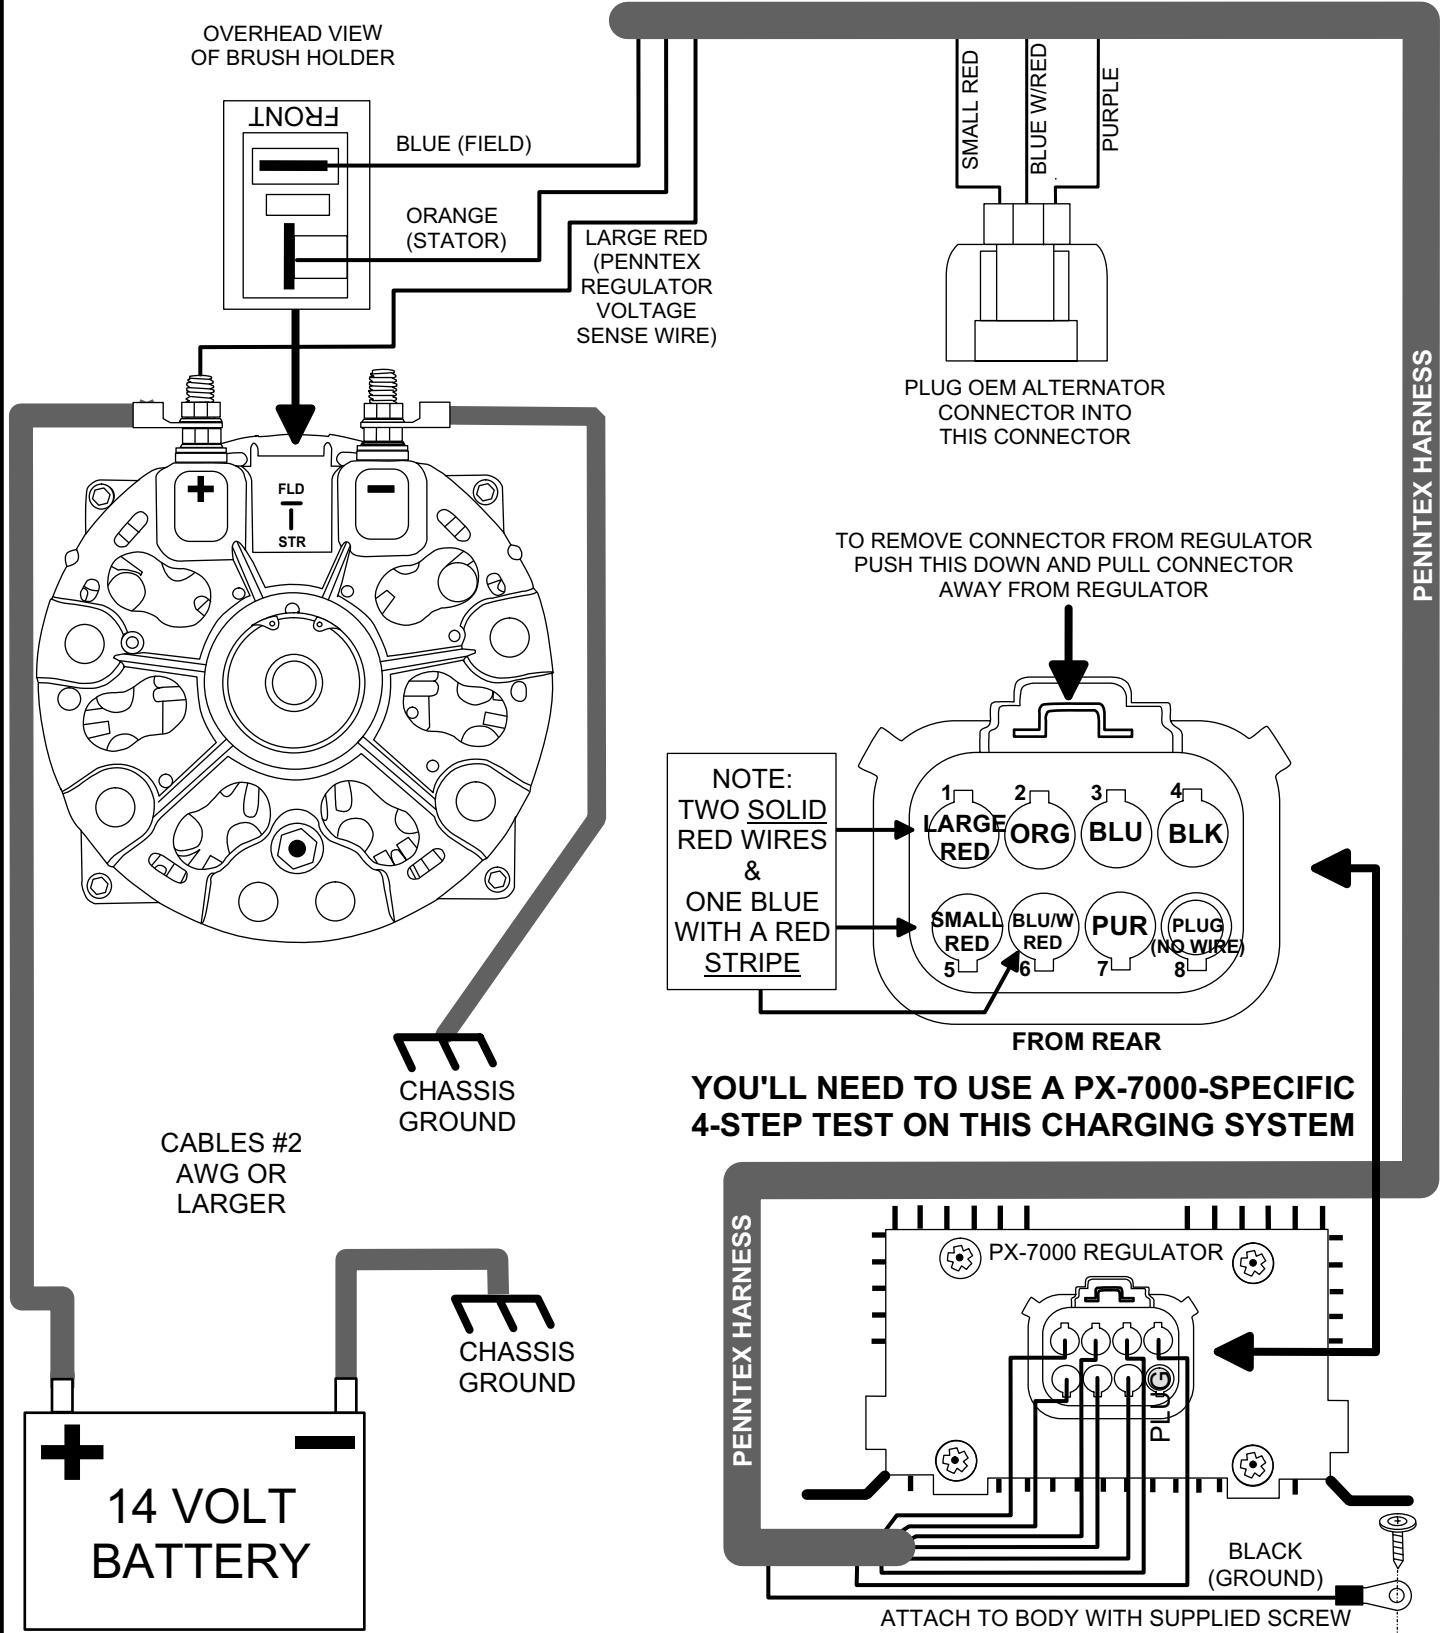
OVERHEAD VIEW
OF BRUSH HOLDER

FRONT

BLUE (FIELD)

ORANGE
(STATOR)

LARGE RED
(PENNTEX
REGULATOR
VOLTAGE
SENSE WIRE)

SMALL RED
BLUE W/RED
PURPLE

PLUG OEM ALTERNATOR
CONNECTOR INTO
THIS CONNECTOR

PENNTEX HARNESS

+
FLD
STR
−

TO REMOVE CONNECTOR FROM REGULATOR
PUSH THIS DOWN AND PULL CONNECTOR
AWAY FROM REGULATOR

NOTE:
TWO SOLID
RED WIRES
&
ONE BLUE
WITH A RED
STRIPE

1 LARGE RED
2 ORG
3 BLU
4 BLK
SMALL RED 5
BLU/W RED 6
PUR 7
PLUG (NO WIRE) 8

FROM REAR

YOU'LL NEED TO USE A PX-7000-SPECIFIC
4-STEP TEST ON THIS CHARGING SYSTEM

CHASSIS
GROUND

CABLES #2
AWG OR
LARGER

CHASSIS
GROUND

PENNTEX HARNESS

PX-7000 REGULATOR

PLUG

+
−
14 VOLT
BATTERY

BLACK
(GROUND)

ATTACH TO BODY WITH SUPPLIED SCREW